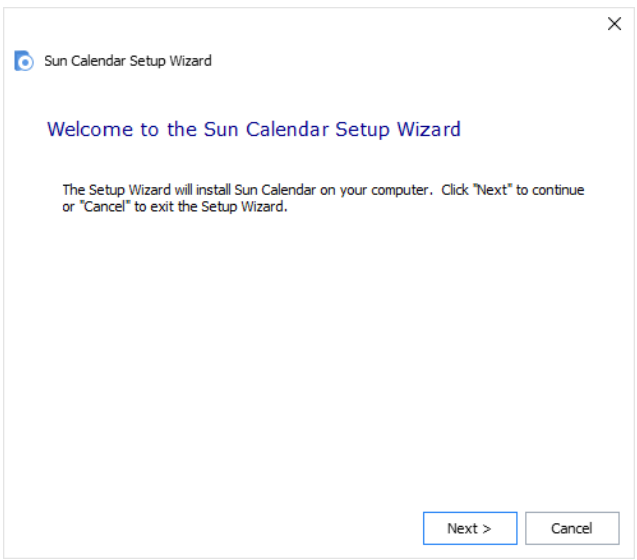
Sun Calendar Setup Wizard

Welcome to the Sun Calendar Setup Wizard

The Setup Wizard will install Sun Calendar on your computer. Click "Next" to continue or "Cancel" to exit the Setup Wizard.

Next >
Cancel